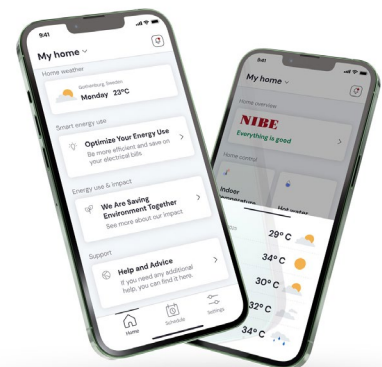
9:41

My home

Home weather

Gothenburg Sweden

Monday 23°C

Smart energy use

Optimize Your Energy Use

Be more efficient and save on your electrical bills

Energy use & impact

We Are Saving Environment Together

See more about our impact

Support

Help and Advice

If you need any additional help, you can find it here.

Home

Schedule

Settings

9:41

My home

Home overview

NIBE

Everything is good

Home control

Indoor temperature

Hot water

29° C

34° C

30° C

32° C

34° C